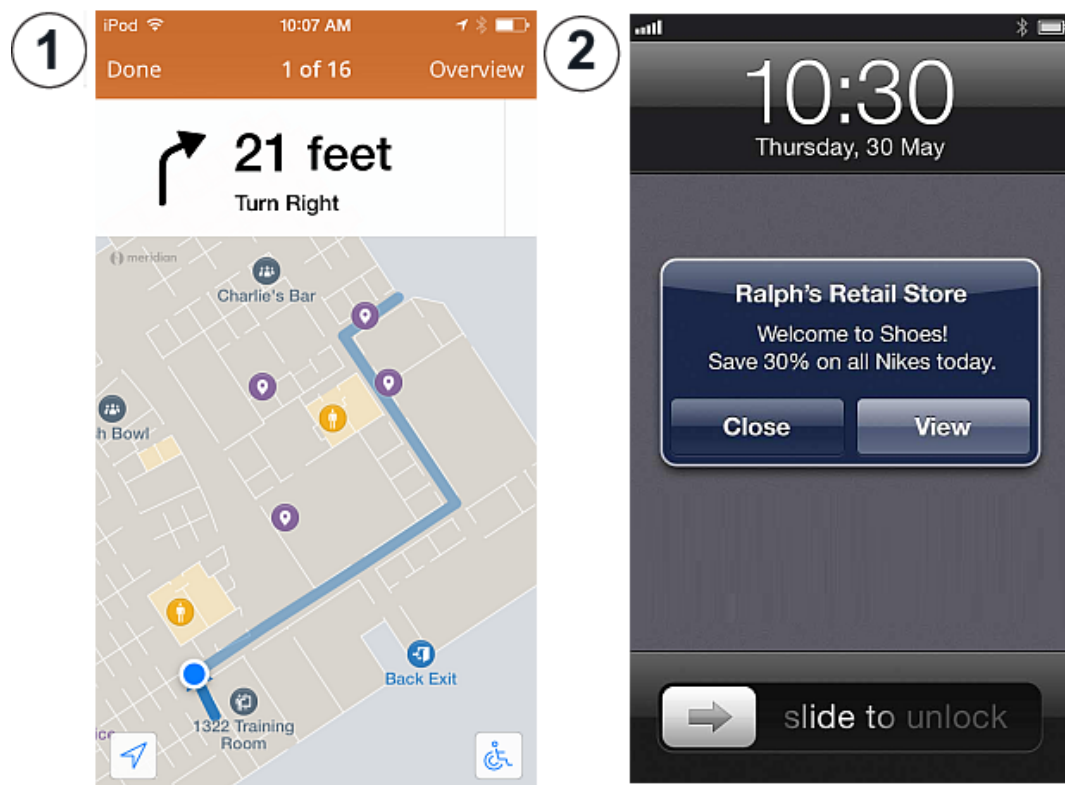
1

iPod

10:07 AM

Done

1 of 16

Overview

21 feet

Turn Right

meridian

Charlie's Bar

h Bowl

Back Exit

ice

1322 Training Room

2

10:30

Thursday, 30 May

Ralph's Retail Store

Welcome to Shoes!
Save 30% on all Nikes today.

Close

View

slide to unlock